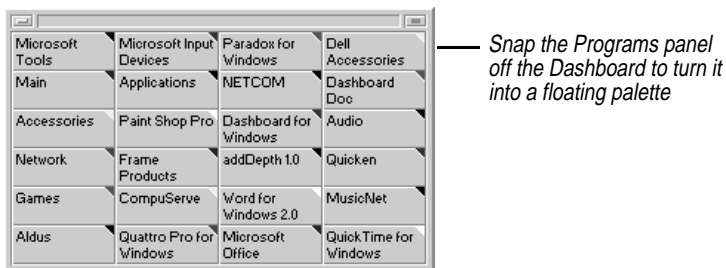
| | | | |
|---|---|---|---|
| Microsoft Tools | Microsoft Input Devices | Paradox for Windows | Dell Accessories |
| Main | Applications | NETCOM | Dashboard Doc |
| Accessories | Paint Shop Pro | Dashboard for Windows | Audio |
| Network | Frame Products | addDepth 1.0 | Quicken |
| Games | CompuServe | Word for Windows 2.0 | MusicNet |
| Aldus | Quattro Pro for Windows | Microsoft Office | QuickTime for Windows |

Snap the Programs panel off the Dashboard to turn it into a floating palette